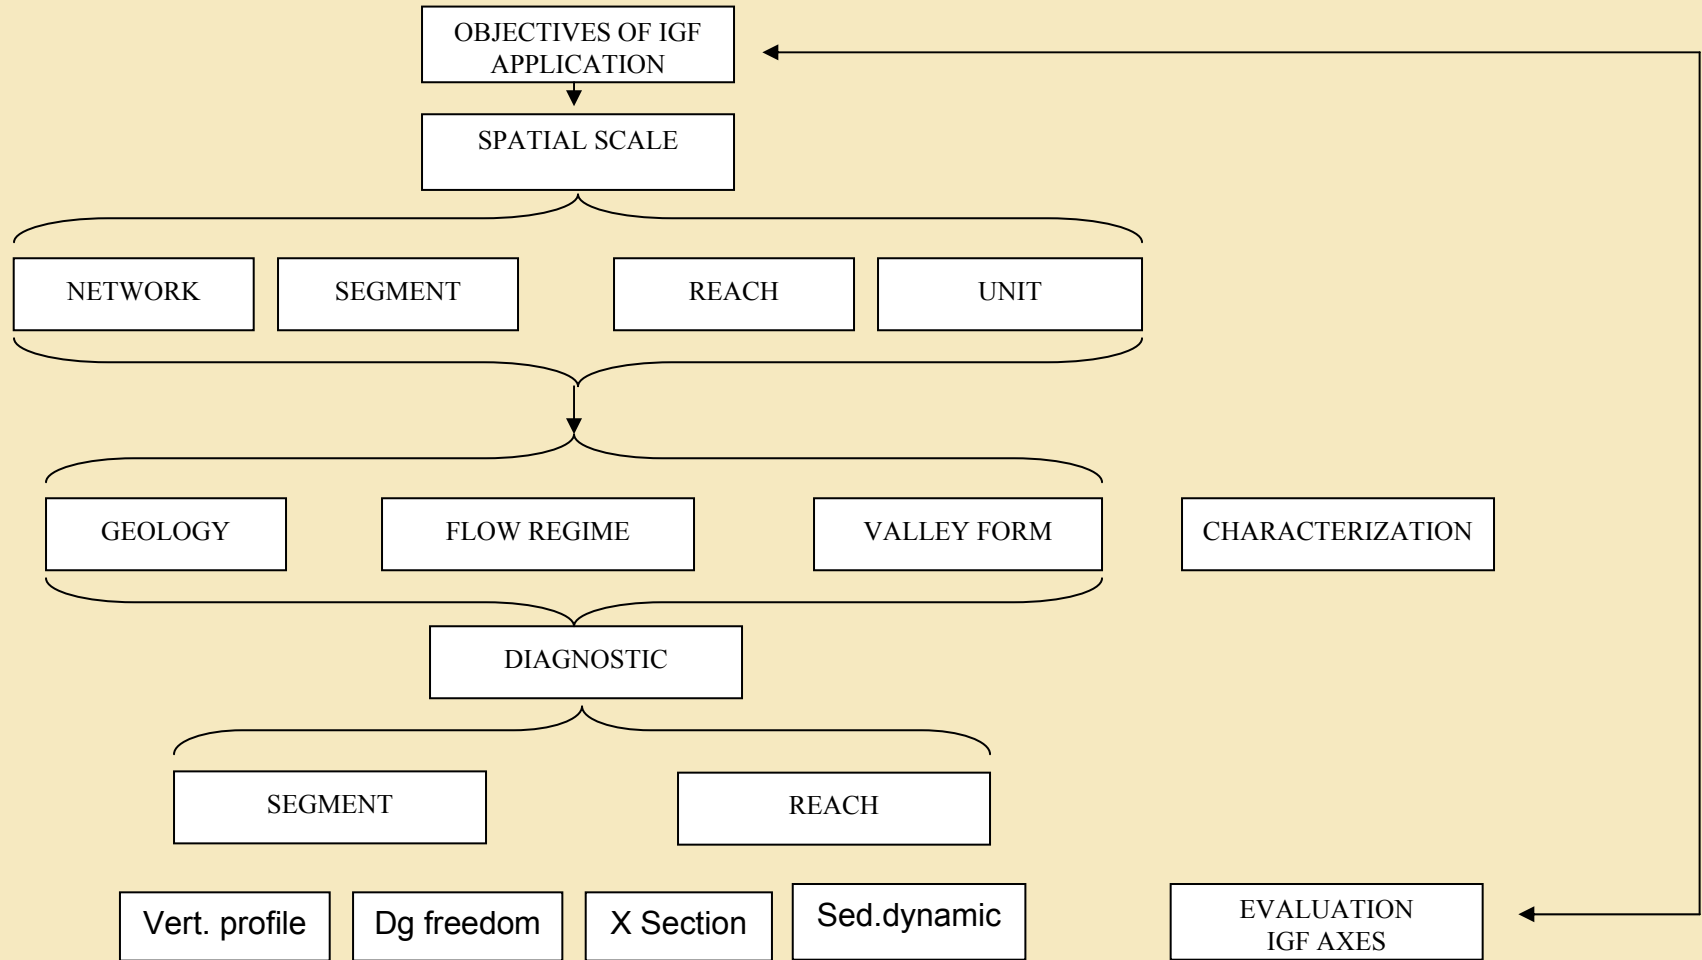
OBJECTIVES OF IGF APPLICATION

SPATIAL SCALE

NETWORK

SEGMENT

REACH

UNIT

GEOLOGY

FLOW REGIME

VALLEY FORM

CHARACTERIZATION

DIAGNOSTIC

SEGMENT

REACH

Vert. profile

Dg freedom

X Section

Sed.dynamic

EVALUATION IGF AXES